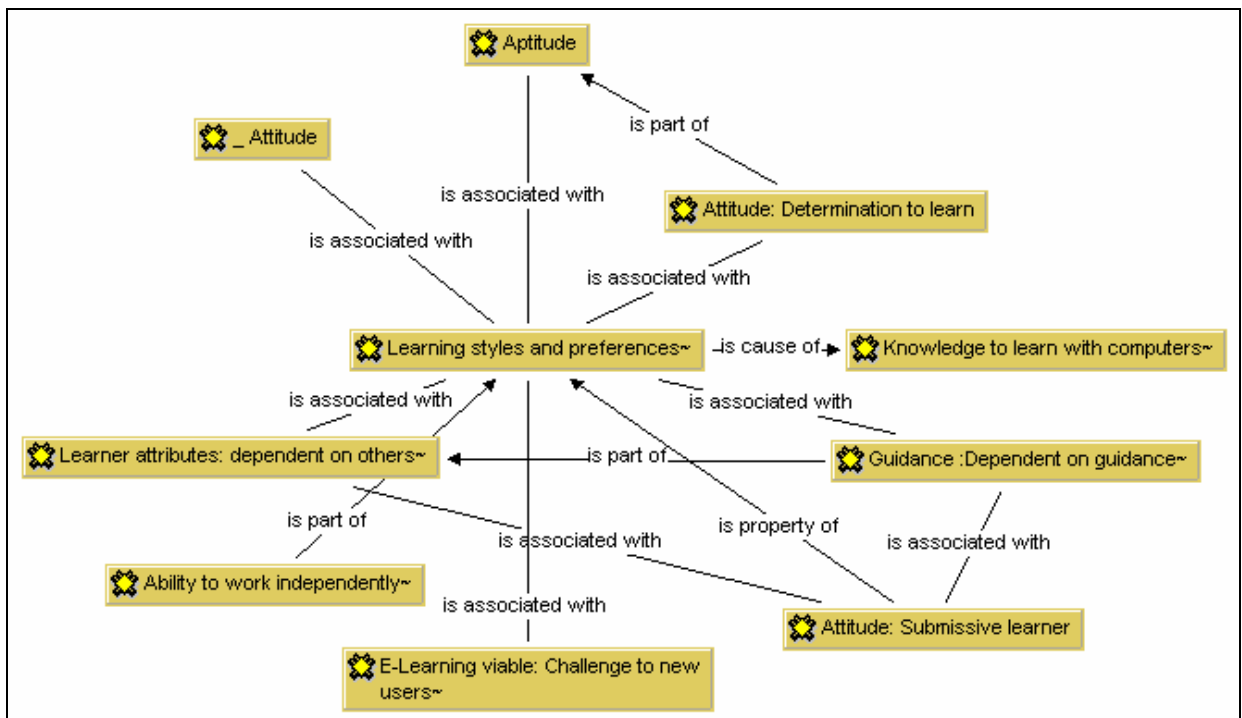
Aptitude

_ Attitude

is part of

is associated with

Attitude: Determination to learn

is associated with

is associated with

Learning styles and preferences~

is cause of

Knowledge to learn with computers~

is associated with

is associated with

Learner attributes: dependent on others~

is part of

Guidance :Dependent on guidance~

is part of

is property of

is associated with

is associated with

Ability to work independently~

is associated with

Attitude: Submissive learner

E-Learning viable: Challenge to new users~